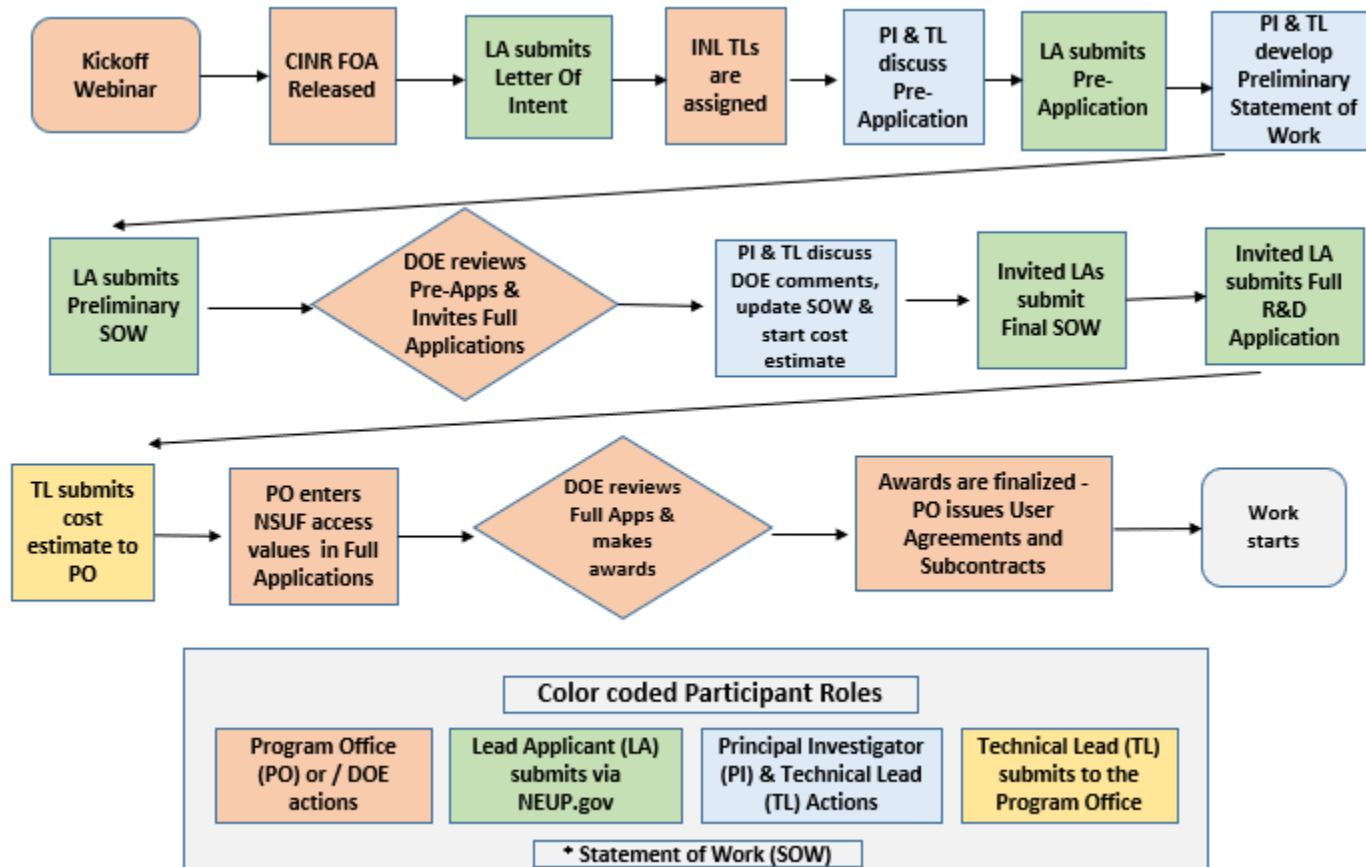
Kickoff Webinar

CINR FOA Released

LA submits Letter Of Intent

INL TLs are assigned

PI & TL discuss Pre-Application

LA submits Pre-Application

PI & TL develop Preliminary Statement of Work

LA submits Preliminary SOW

DOE reviews Pre-Apps & Invites Full Applications

PI & TL discuss DOE comments, update SOW & start cost estimate

Invited LAs submit Final SOW

Invited LA submits Full R&D Application

TL submits cost estimate to PO

PO enters NSUF access values in Full Applications

DOE reviews Full Apps & makes awards

Awards are finalized - PO issues User Agreements and Subcontracts

Work starts

Color coded Participant Roles

Program Office (PO) or / DOE actions

Lead Applicant (LA) submits via NEUP.gov

Principal Investigator (PI) & Technical Lead (TL) Actions

Technical Lead (TL) submits to the Program Office

* Statement of Work (SOW)